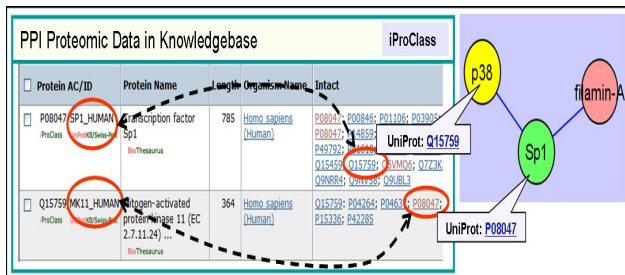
PPI Proteomic Data in Knowledgebase

iProClass

| Protein AC/ID | Protein Name | Length | Organism Name | Intact |
|---|---|---|---|---|
| P08047 SP1_HUMAN iProClass UniProtKB/Swiss-Prot | Transcription factor Sp1 BioThesaurus | 785 | Homo sapiens (Human) | P08047; P00846; P01106; P03905; P08047; P14859; P49792; P15759; Q15459; Q15759; Q5VMQ6; Q7Z3K; Q9NRR4; Q9NVS8; Q9UBL3 |
| Q15759 MK11_HUMAN iProClass UniProtKB/Swiss-Prot | Mitogen-activated protein kinase 11 (EC 2.7.11.24) ... BioThesaurus | 364 | Homo sapiens (Human) | Q15759; P04264; P04637; P08047; P15336; P42285 |

UniProt: Q15759

UniProt: P08047

p38

filamin-A

Sp1